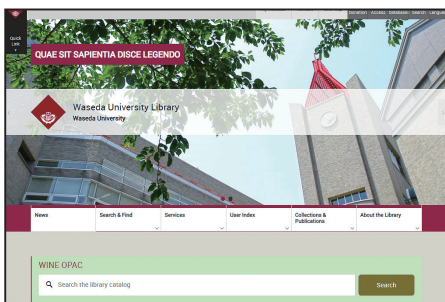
Quick Link

Location Access Database Search Language

QUAE SIT SAPIENTIA DISCE LEGENDO

Waseda University Library
Waseda University

News
Search & Find
Services
User Index
Collections & Publications
About the Library

WINE OPAC

Search the library catalog

Search